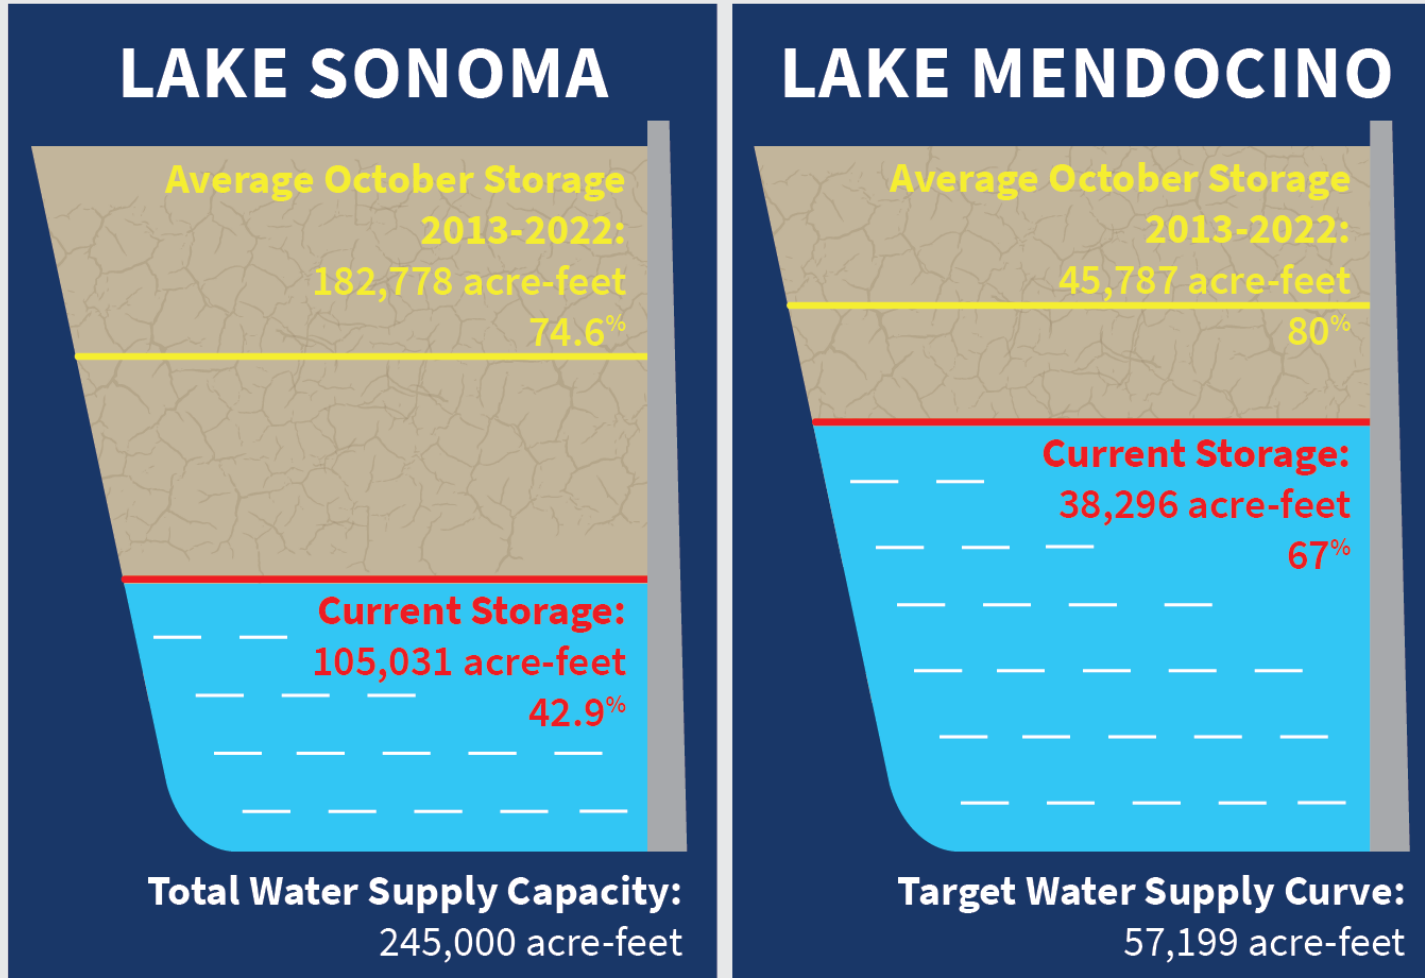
LAKE SONOMA

Average October Storage 2013-2022: 182,778 acre-feet 74.6%

Current Storage: 105,031 acre-feet 42.9%

Total Water Supply Capacity: 245,000 acre-feet

LAKE MENDOCINO

Average October Storage 2013-2022: 45,787 acre-feet 80%

Current Storage: 38,296 acre-feet 67%

Target Water Supply Curve: 57,199 acre-feet